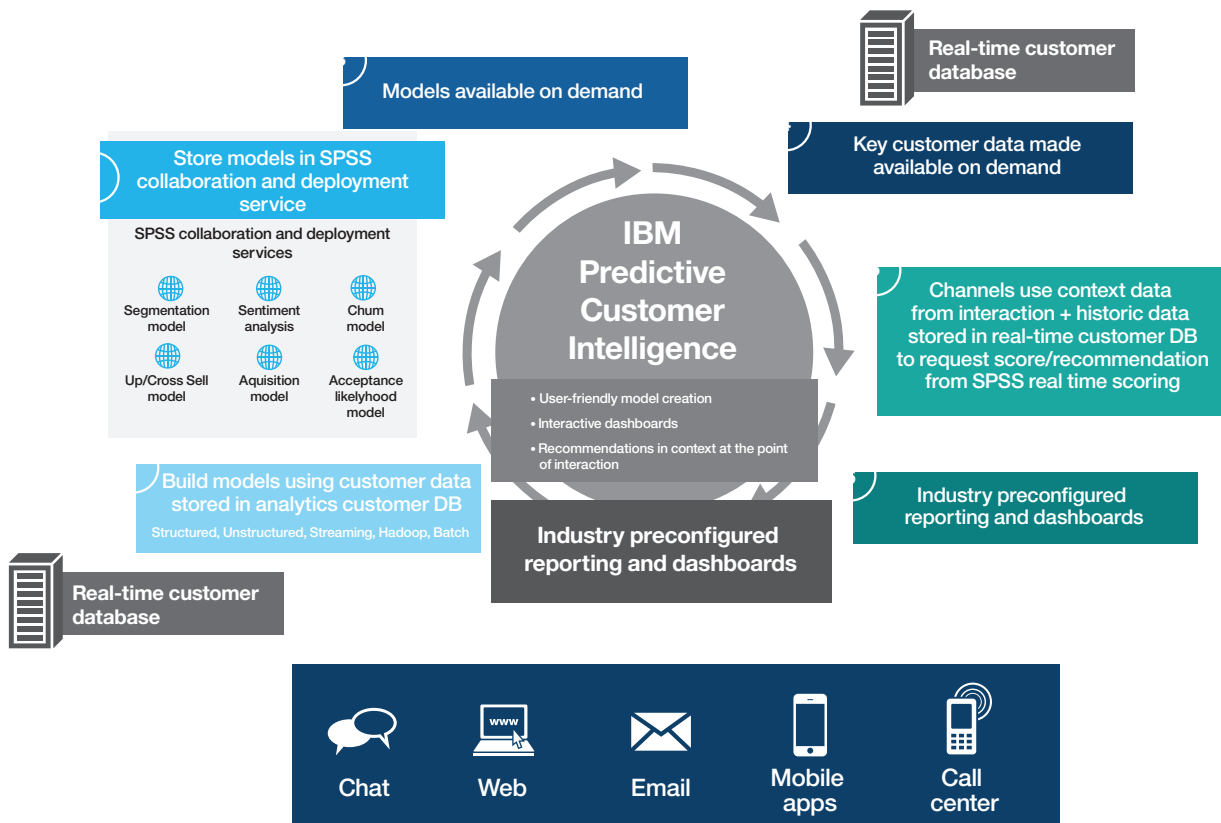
Real-time customer database

Models available on demand

Key customer data made available on demand

Store models in SPSS collaboration and deployment service

SPSS collaboration and deployment services

Segmentation model

Sentiment analysis

Chum model

Up/Cross Sell model

Aquisition model

Acceptance likelyhood model

IBM Predictive Customer Intelligence

• User-friendly model creation
• Interactive dashboards
• Recommendations in context at the point of interaction

Channels use context data from interaction + historic data stored in real-time customer DB to request score/recommendation from SPSS real time scoring

Build models using customer data stored in analytics customer DB

Structured, Unstructured, Streaming, Hadoop, Batch

Industry preconfigured reporting and dashboards

Industry preconfigured reporting and dashboards

Real-time customer database

www

Chat

Web

Email

Mobile apps

Call center